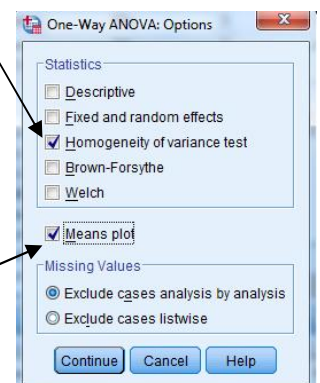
One-Way ANOVA: Options

Statistics
Descriptive
Fixed and random effects
Homogeneity of variance test
Brown-Forsythe
Welch

Means plot

Missing Values
Exclude cases analysis by analysis
Exclude cases listwise

Continue Cancel Help